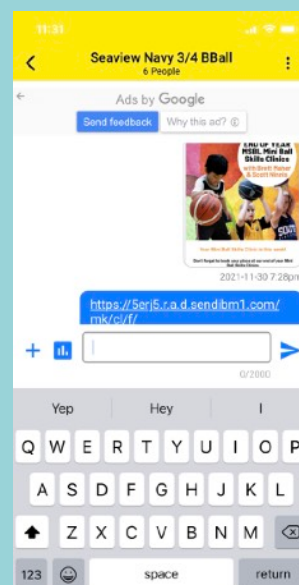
11:31

Seaview Navy 3/4 BBall
6 People

Ads by Google
Send feedback
Why this ad?

END OF YEAR
MSBL Mini Ball
Skills Clinics
with Brett Maher
& Scott Ninnis

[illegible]

2021-11-30 7:28pm

https://5erj5.r.a.d.sendibm1.com/mk/cl/f/

0/2000

Yep
Hey
I

Q W E R T Y U I O P
A S D F G H J K L
Z X C V B N M
123
space
return